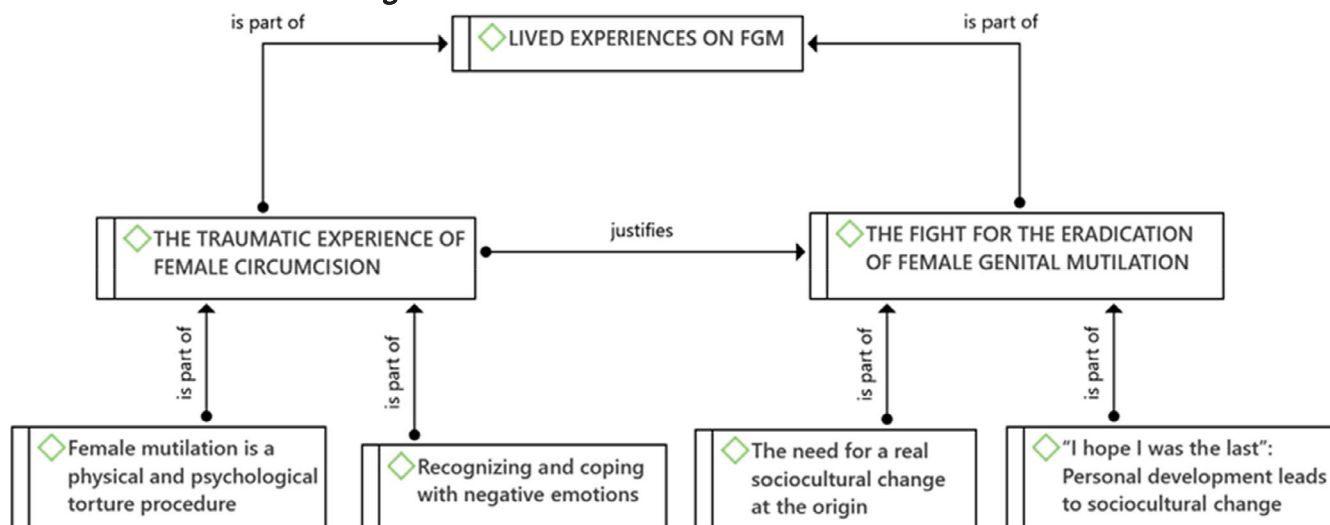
LIVED EXPERIENCES ON FGM

is part of

is part of

THE TRAUMATIC EXPERIENCE OF FEMALE CIRCUMCISION

justifies

THE FIGHT FOR THE ERADICATION OF FEMALE GENITAL MUTILATION

is part of

is part of

is part of

is part of

Female mutilation is a physical and psychological torture procedure

Recognizing and coping with negative emotions

The need for a real sociocultural change at the origin

"I hope I was the last": Personal development leads to sociocultural change